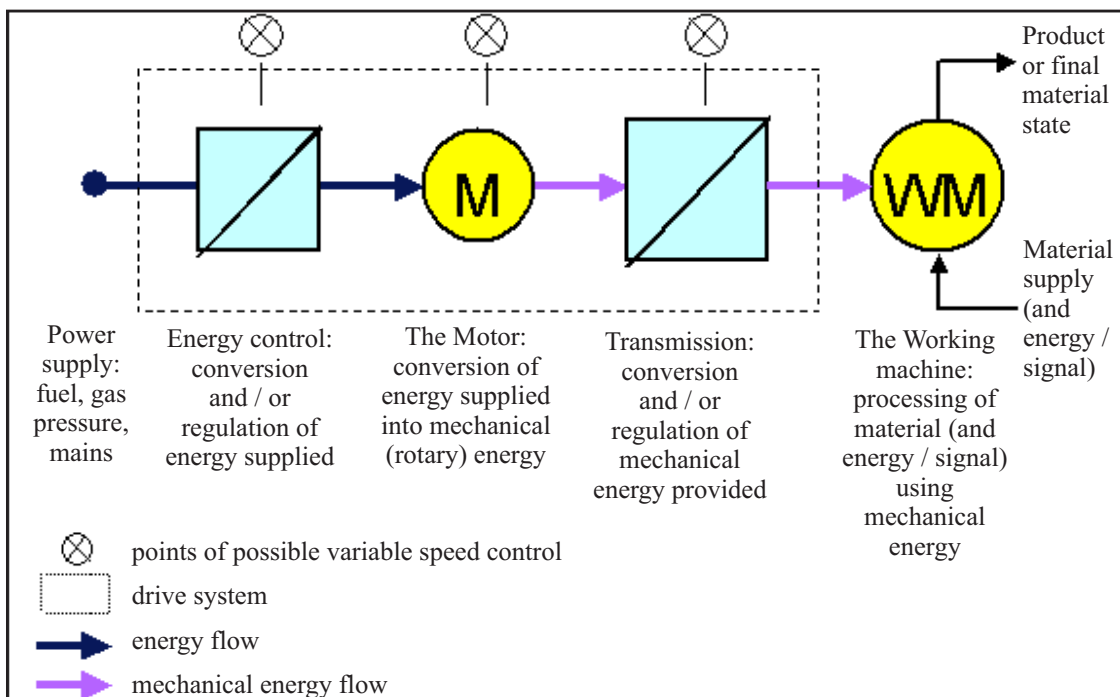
M

WM

Product or final material state

Material supply (and energy / signal)

Power supply: fuel, gas pressure, mains

Energy control: conversion and / or regulation of energy supplied

The Motor: conversion of energy supplied into mechanical (rotary) energy

Transmission: conversion and / or regulation of mechanical energy provided

The Working machine: processing of material (and energy / signal) using mechanical energy

points of possible variable speed control

drive system

energy flow

mechanical energy flow